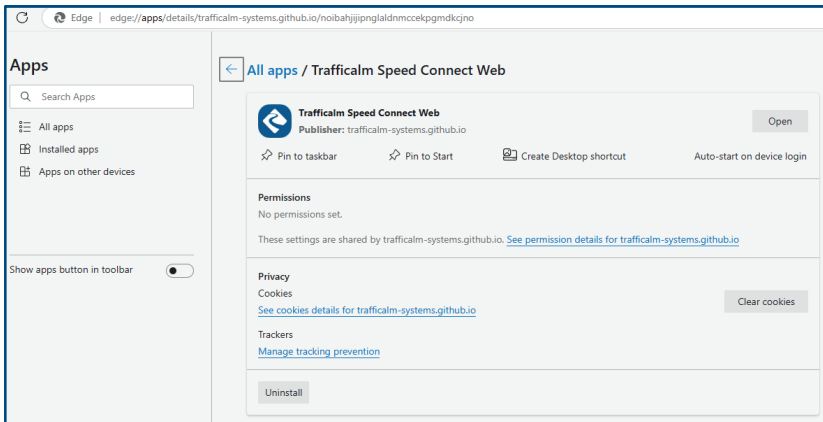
Edge | edge://apps/details/trafficalm-systems.github.io/noibahjijipnglaldnmccekpgmdkcjno

Apps

Search Apps

All apps

Installed apps

Apps on other devices

Show apps button in toolbar

All apps / Trafficalm Speed Connect Web

Trafficalm Speed Connect Web
Publisher: trafficalm-systems.github.io

Open

Pin to taskbar

Pin to Start

Create Desktop shortcut

Auto-start on device login

Permissions
No permissions set.

These settings are shared by trafficalm-systems.github.io. See permission details for trafficalm-systems.github.io

Privacy
Cookies
See cookies details for trafficalm-systems.github.io

Clear cookies

Trackers
Manage tracking prevention

Uninstall